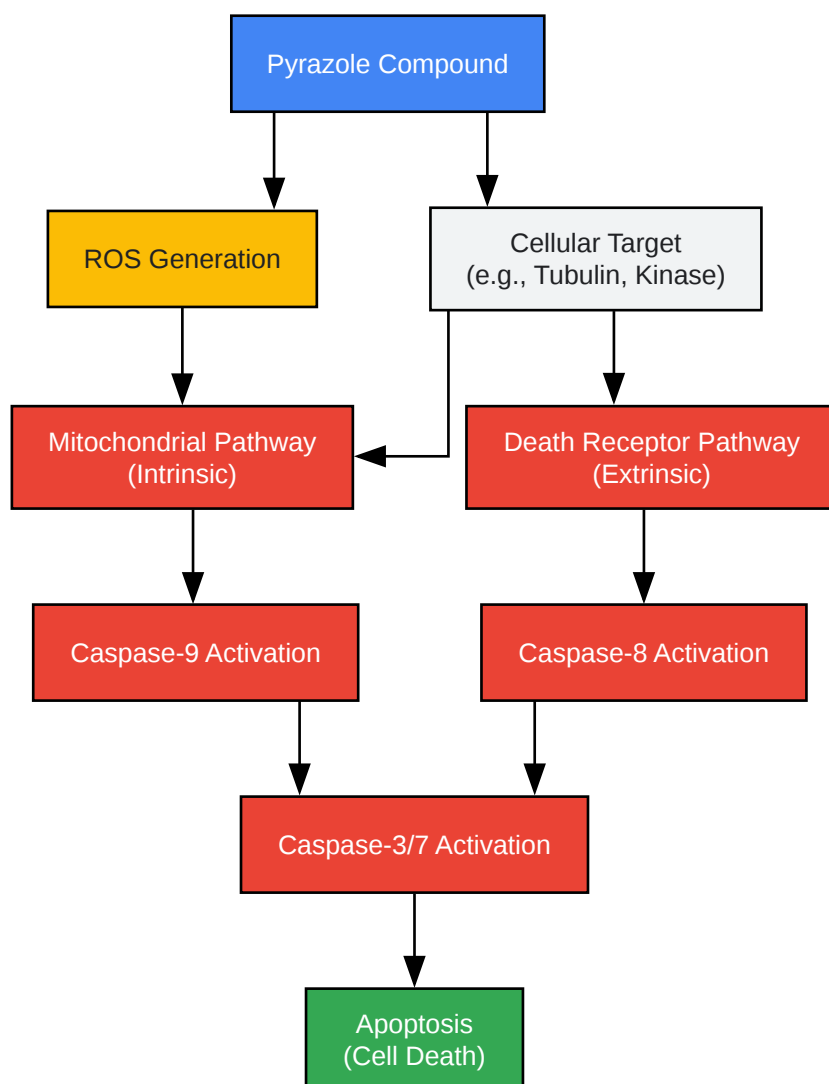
Pyrazole Compound

ROS Generation

Cellular Target
(e.g., Tubulin, Kinase)

Mitochondrial Pathway
(Intrinsic)

Death Receptor Pathway
(Extrinsic)

Caspase-9 Activation

Caspase-8 Activation

Caspase-3/7 Activation

Apoptosis
(Cell Death)